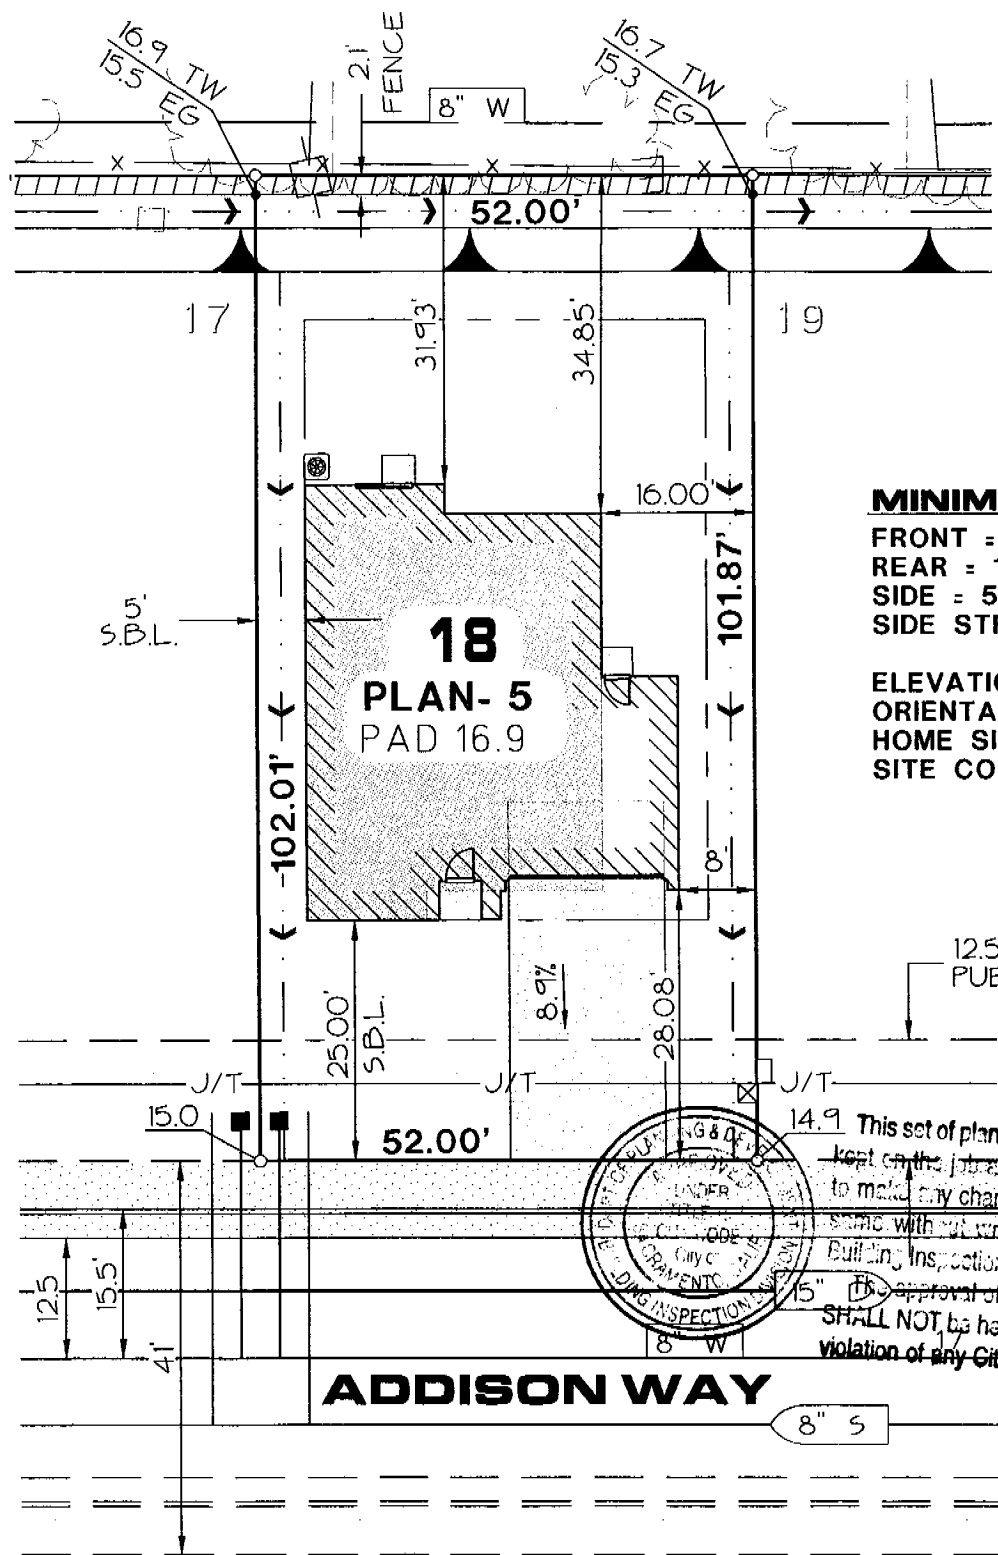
16.9 TW
15.5 EG
2.1' FENCE
8" W
16.7 TW
15.3 EG
52.00'
17
19
31.93'
34.85'
16.00'
MINIM
FRONT =
REAR =
SIDE = 5
SIDE STR
101.87'
5' S.B.L.
18
PLAN- 5
PAD 16.9
ELEVATIO
ORIENTA
HOME SI
SITE CO
-102.01'
8'
12.5
PUB
8.9%
25.00' S.B.L.
28.08'
J/T
J/T
J/T
15.0
52.00'
14.9
This set of plan
kept on the job
to make any char
same with
Building Inspection
The approval of
SHALL NOT be ha
violation of any Cit
DEPT. OF PLANNING & DEV. APPROVED UNDER TITLE CITY CODE City of SACRAMENTO BUILDING INSPECTION
12.5
15.5'
41'
15"
8" W
ADDISON WAY
8" S